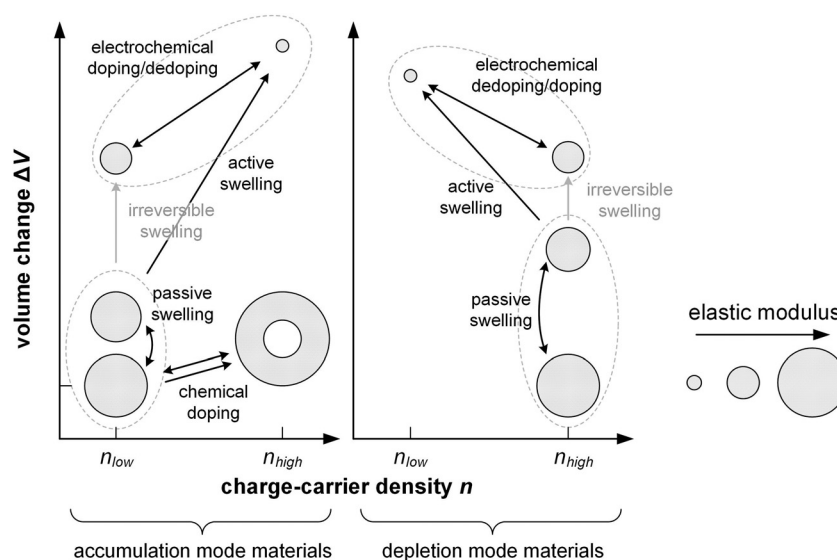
electrochemical doping/dedoping

active swelling

irreversible swelling

passive swelling

chemical doping

volume change $\Delta V$

$n_{low}$

$n_{high}$

electrochemical dedoping/doping

active swelling

irreversible swelling

passive swelling

$n_{low}$

$n_{high}$

charge-carrier density $n$

elastic modulus

accumulation mode materials

depletion mode materials